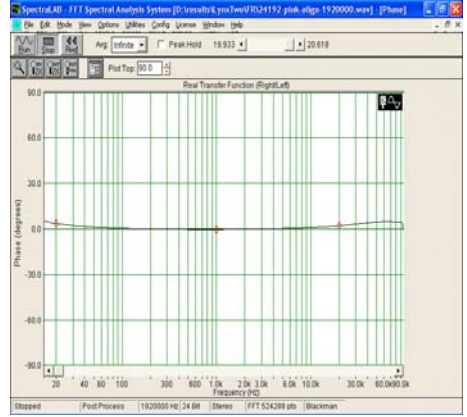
SpectraLAB - FFT Spectral Analysis System [D:\results\LynxTwo\FR24192-pink-align-1920000.wav] - [Phase]

File Edit Mode View Options Utilities Config License Window Help

Run Stop Rec Avg: Infinite Peak Hold 19.933 20.618

Plot Top: 90.0

Real Transfer Function (Right/Left)

90.0

60.0

30.0

0.0

-30.0

-60.0

-90.0

Phase (degrees)

20 40 60 100 300 600 1.0k 2.0k 3.0k 6.0k 10.0k 30.0k 60.0k90.0k

Frequency (Hz)

Stopped | Post Process | 1920000 Hz 24 Bit | Stereo | FFT 524288 pts | Blackman